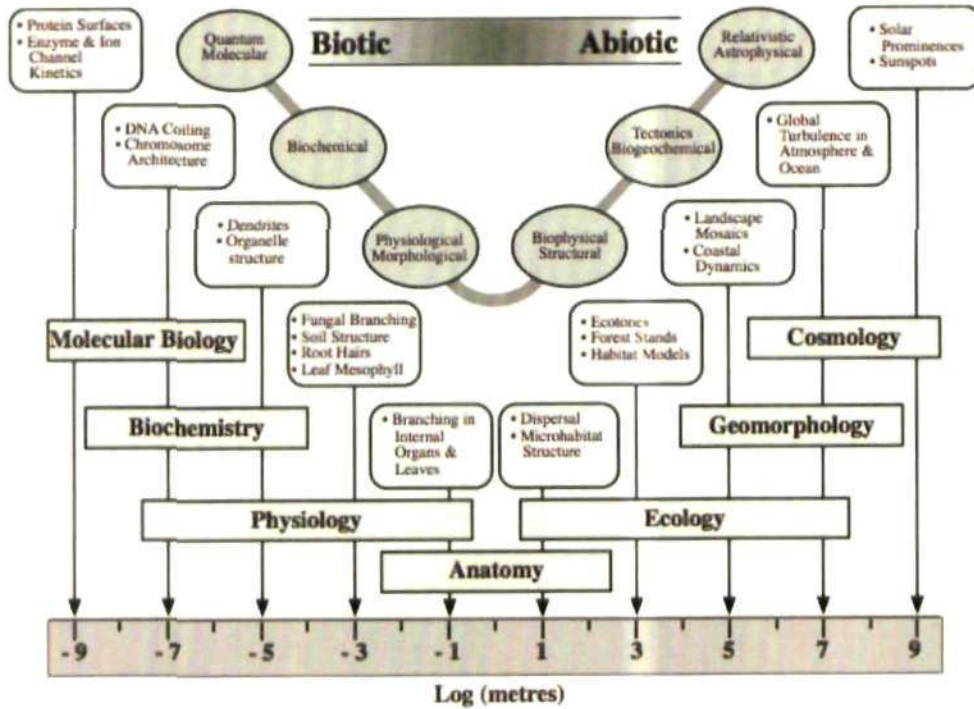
• Protein Surfaces
• Enzyme & Ion Channel Kinetics

Quantum Molecular

Biotic

Abiotic

Relativistic Astrophysical

• Solar Prominences
• Sunspots

• DNA Coiling
• Chromosome Architecture

Biochemical

Tectonics Biogeochemical

• Global Turbulence in Atmosphere & Ocean

• Dendrites
• Organelle structure

Physiological Morphological

Biophysical Structural

• Landscape Mosaics
• Coastal Dynamics

• Fungal Branching
• Soil Structure
• Root Hairs
• Leaf Mesophyll

• Ecotones
• Forest Stands
• Habitat Models

Molecular Biology

Cosmology

• Branching in Internal Organs & Leaves

• Dispersal
• Microhabitat Structure

Biochemistry

Geomorphology

Physiology

Ecology

Anatomy

-9 -7 -5 -3 -1 1 3 5 7 9

Log (metres)